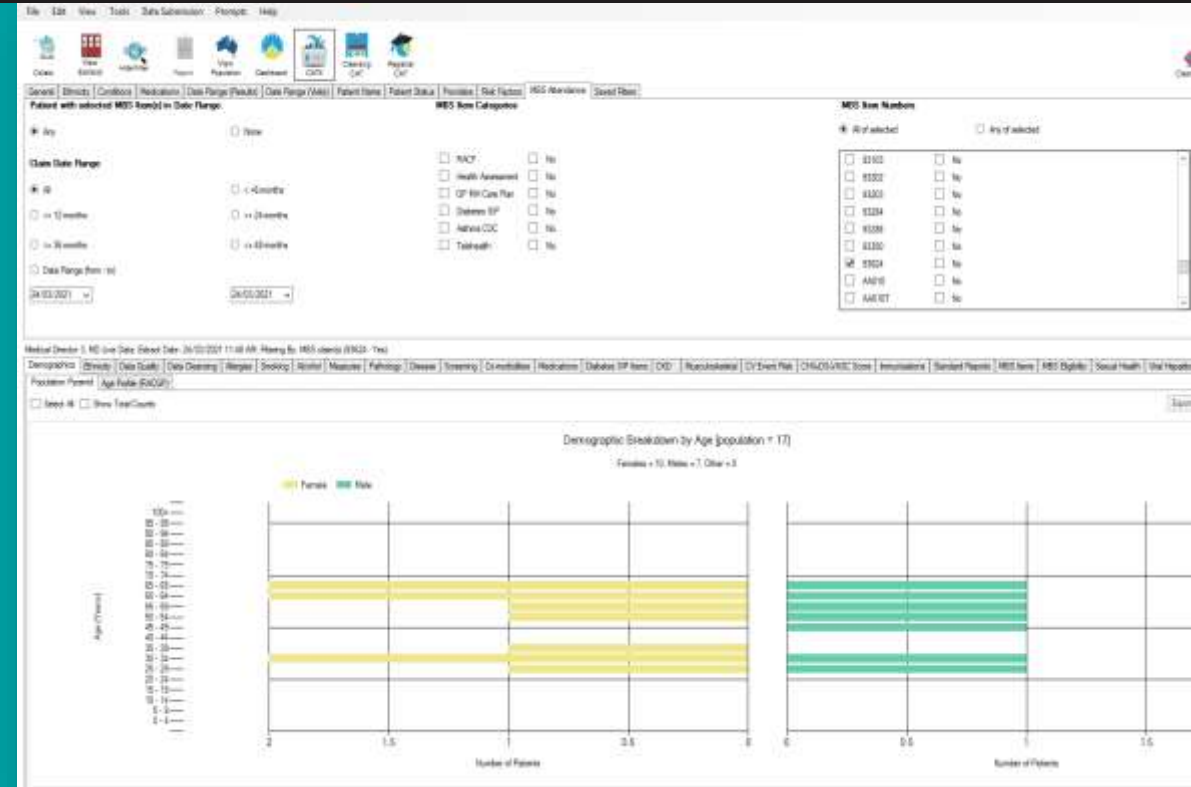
File Edit View Tools Data Submission Prompts Help

Collect View Extract Registry Report View Population Dashboard CAT4 Cleansing CAT Register CAT

General | Ethnicity | Conditions | Medications | Date Range (Results) | Date Range (Visits) | Patient Name | Patient Status | Providers | Risk Factors | MBS Attendance | Saved Filters

Patient with selected MBS Item(s) in Date Range

Any None

Claim Date Range

All < 6 months
<= 12 months <= 24 months
<= 36 months <= 48 months
Date Range (from - to)

24/03/2021 26/03/2021

MBS Item Categories

RACF No
Health Assessment No
GP RH Care Plan No
Diabetes SIP No
Asthma CDC No
Telehealth No

MBS Item Numbers

All of selected Any of selected

93103 No
93202 No
93203 No
93284 No
93286 No
93300 No
93624 No
AA010 No
AA11ET No

Medical Director 3, MD Live Data. Extract Date: 26/03/2021 11:48 AM. Filtering By: MBS item(s) (93624 - Yes)

Demographics | Ethnicity | Data Quality | Data Cleansing | Allergies | Smoking | Alcohol | Measures | Pathology | Disease | Screening | Co-morbidities | Medications | Diabetes SIP Items | CKD | Musculoskeletal | CV Event Risk | CHA2DS2VASC Score | Immunisations | Standard Reports | MBS Items | MBS Eligibility | Sexual Health | Viral Hepatitis

Population Pyramid | Age Profile (RACGP)

Select All Show Total Counts

Demographic Breakdown by Age [population = 17]

Females = 10, Males = 7, Other = 0

Female Male

100+
95 - 99
90 - 94
85 - 89
80 - 84
75 - 79
70 - 74
65 - 69
60 - 64
55 - 59
50 - 54
45 - 49
40 - 44
35 - 39
30 - 34
25 - 29
20 - 24
15 - 19
10 - 14
5 - 9
0 - 4

Age (Years)

2 1.5 1 0.5 0
Number of Patients

0 0.5 1 1.5
Number of Patients